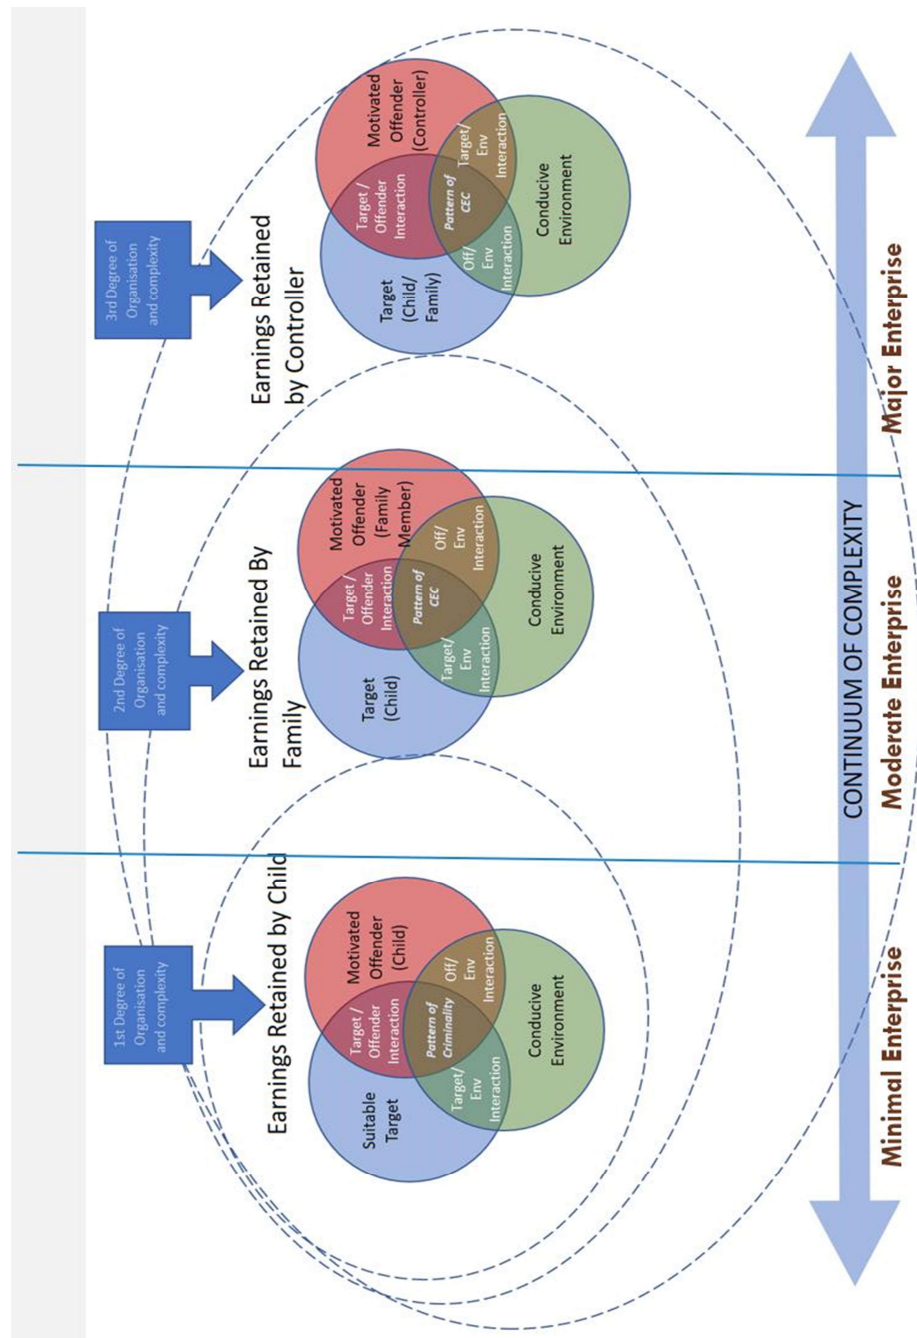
1st Degree of Organisation and complexity

Earnings Retained by Child

Suitable Target

Motivated Offender (Child)

Conducive Environment

Target / Offender Interaction

Pattern of Criminality

Off/ Env Interaction

Target/ Env Interaction

2nd Degree of Organisation and complexity

Earnings Retained By Family

Target (Child)

Motivated Offender (Family Member)

Conducive Environment

Target / Offender Interaction

Pattern of CEC

Off/ Env Interaction

Target/ Env Interaction

3rd Degree of Organisation and complexity

Earnings Retained by Controller

Target (Child/ Family)

Motivated Offender (Controller)

Conducive Environment

Target / Offender Interaction

Pattern of CEC

Target/ Env Interaction

Off/ Env Interaction

CONTINUUM OF COMPLEXITY

Minimal Enterprise

Moderate Enterprise

Major Enterprise